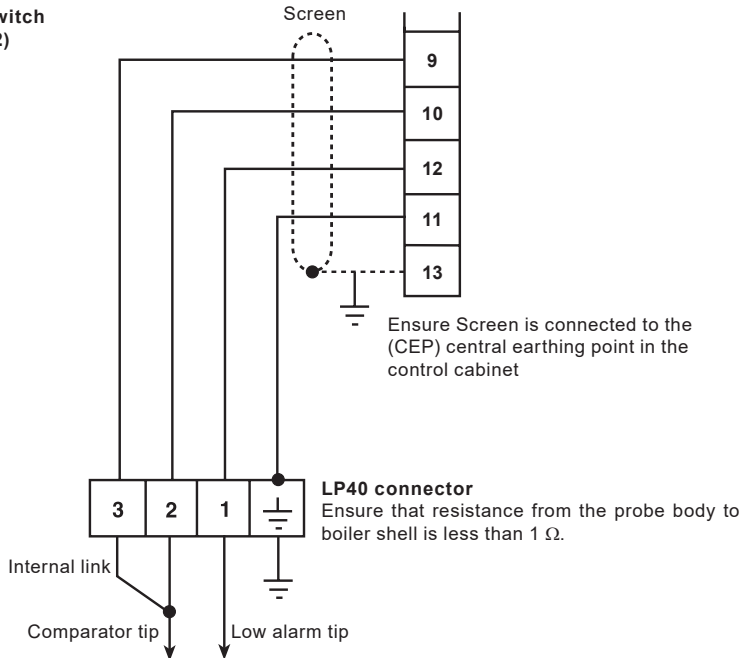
witch
2)

Screen

9
10
12
11
13

Ensure Screen is connected to the (CEP) central earthing point in the control cabinet

3 2 1

LP40 connector
Ensure that resistance from the probe body to boiler shell is less than 1 $\Omega$.

Internal link

Comparator tip

Low alarm tip